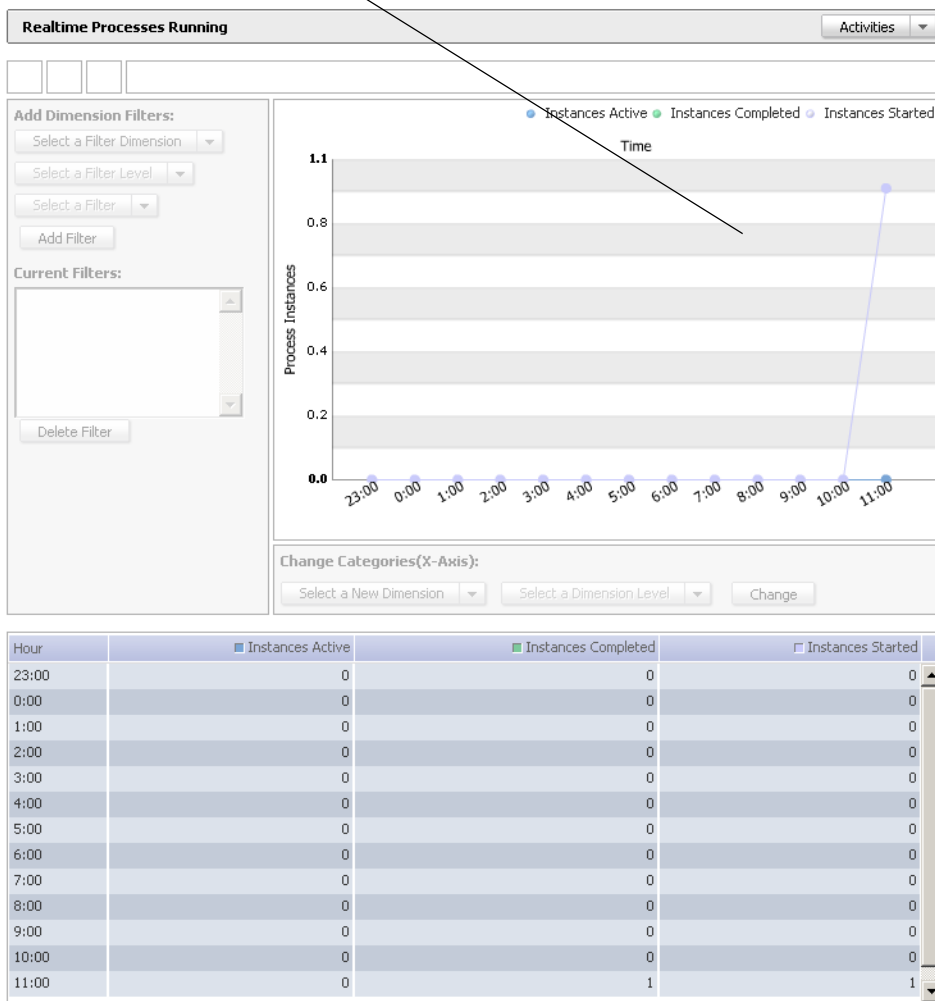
Realtime Processes Running

Activities

Add Dimension Filters:

Select a Filter Dimension

Select a Filter Level

Select a Filter

Add Filter

Current Filters:

Delete Filter

Instances Active Instances Completed Instances Started

Time

1.1
0.8
0.6
0.4
0.2
0.0

Process Instances

23:00 0:00 1:00 2:00 3:00 4:00 5:00 6:00 7:00 8:00 9:00 10:00 11:00

Change Categories(X-Axis):

Select a New Dimension

Select a Dimension Level

Change

| Hour | Instances Active | Instances Completed | Instances Started |
|---|---|---|---|
| 23:00 | 0 | 0 | 0 |
| 0:00 | 0 | 0 | 0 |
| 1:00 | 0 | 0 | 0 |
| 2:00 | 0 | 0 | 0 |
| 3:00 | 0 | 0 | 0 |
| 4:00 | 0 | 0 | 0 |
| 5:00 | 0 | 0 | 0 |
| 6:00 | 0 | 0 | 0 |
| 7:00 | 0 | 0 | 0 |
| 8:00 | 0 | 0 | 0 |
| 9:00 | 0 | 0 | 0 |
| 10:00 | 0 | 0 | 0 |
| 11:00 | 0 | 1 | 1 |